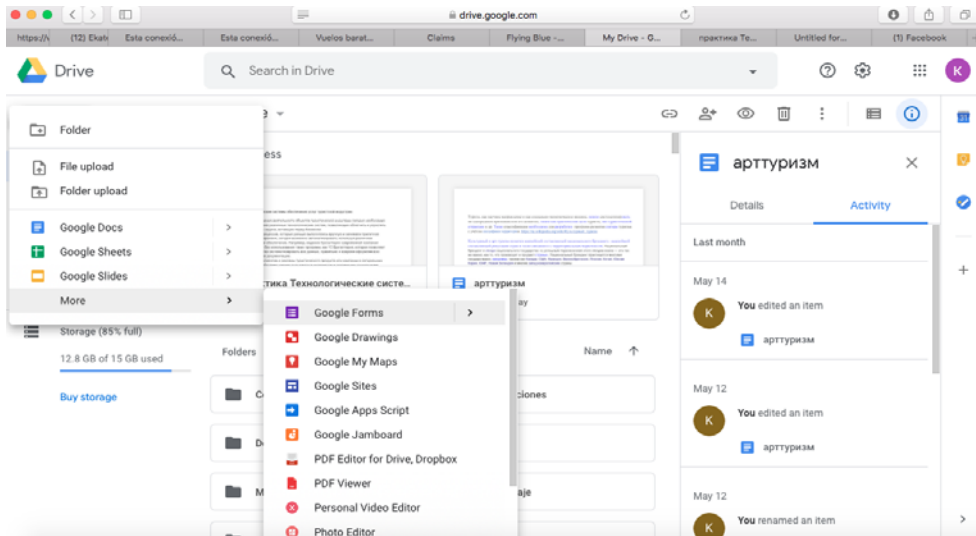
drive.google.com

https://（12) Ekate Esta conexió... Esta conexió... Vuelos barat... Claims Flying Blue -... My Drive - G... практика Те... Untitled for... (1) Facebook

Drive

Search in Drive

K

Folder

File upload

Folder upload

Google Docs

Google Sheets

Google Slides

More

Google Forms

Google Drawings

Google My Maps

Google Sites

Google Apps Script

Google Jamboard

PDF Editor for Drive, Dropbox

PDF Viewer

Personal Video Editor

Photo Editor

Storage (85% full)

12.8 GB of 15 GB used

Buy storage

Folders

Name

ess

тика Технологические систе...

арттуризм

ay

ciones

aje

арттуризм

Details

Activity

Last month

May 14

K

You edited an item

арттуризм

May 12

K

You edited an item

арттуризм

May 12

K

You renamed an item